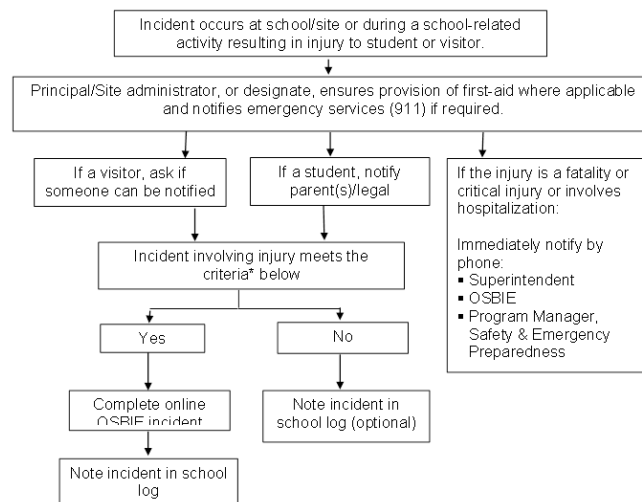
Incident occurs at school/site or during a school-related activity resulting in injury to student or visitor.

Principal/Site administrator, or designate, ensures provision of first-aid where applicable and notifies emergency services (911) if required.

If a visitor, ask if someone can be notified

If a student, notify parent(s)/legal

If the injury is a fatality or critical injury or involves hospitalization:

Immediately notify by phone:
▪ Superintendent
▪ OSBIE
▪ Program Manager, Safety & Emergency Preparedness

Incident involving injury meets the criteria* below

Yes

No

Complete online OSBIE incident

Note incident in school log (optional)

Note incident in school log